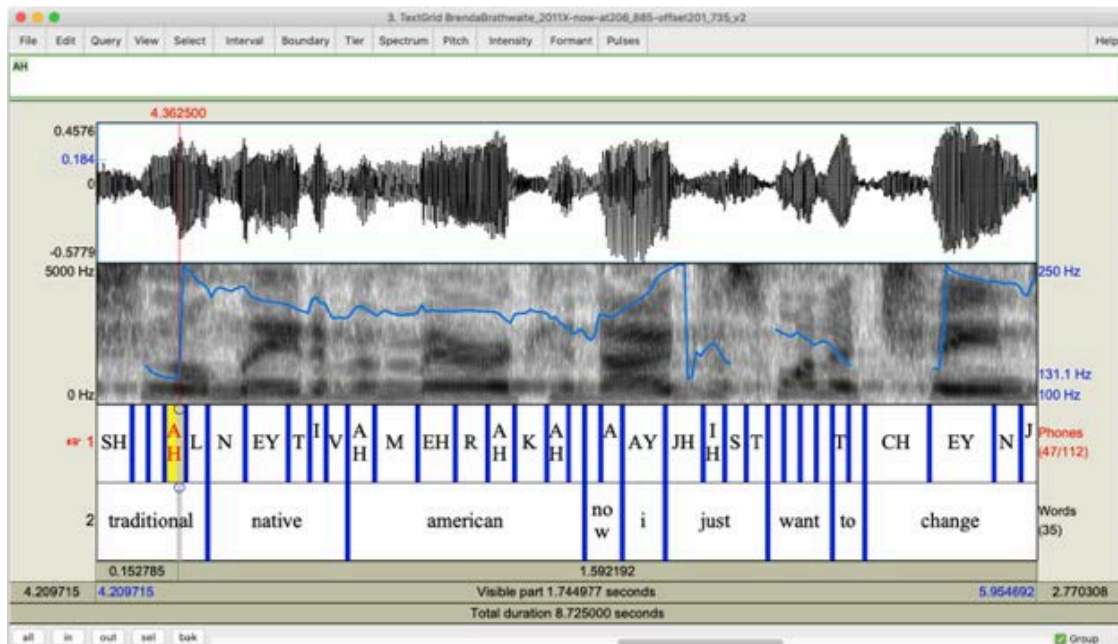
3. TextGrid BrendaBrathwaite_2011X-now-at206_885-offset201_735_v2

File Edit Query View Select Interval Boundary Tier Spectrum Pitch Intensity Formant Pulses Help

AH

4.362500

0.4576
0.184
0
-0.5779

5000 Hz
0 Hz

250 Hz
131.1 Hz
100 Hz

1 SH A H L N EY T I V A H M EH R A H K A H A AY JH I H S T T CH EY N J

Phones (47/112)

2 traditional native american no w i just want to change

Words (35)

0.152785 1.592192

4.209715 4.209715 Visible part 1.744977 seconds 5.954692 2.770308

Total duration 8.725000 seconds

all in out sel bak

Group